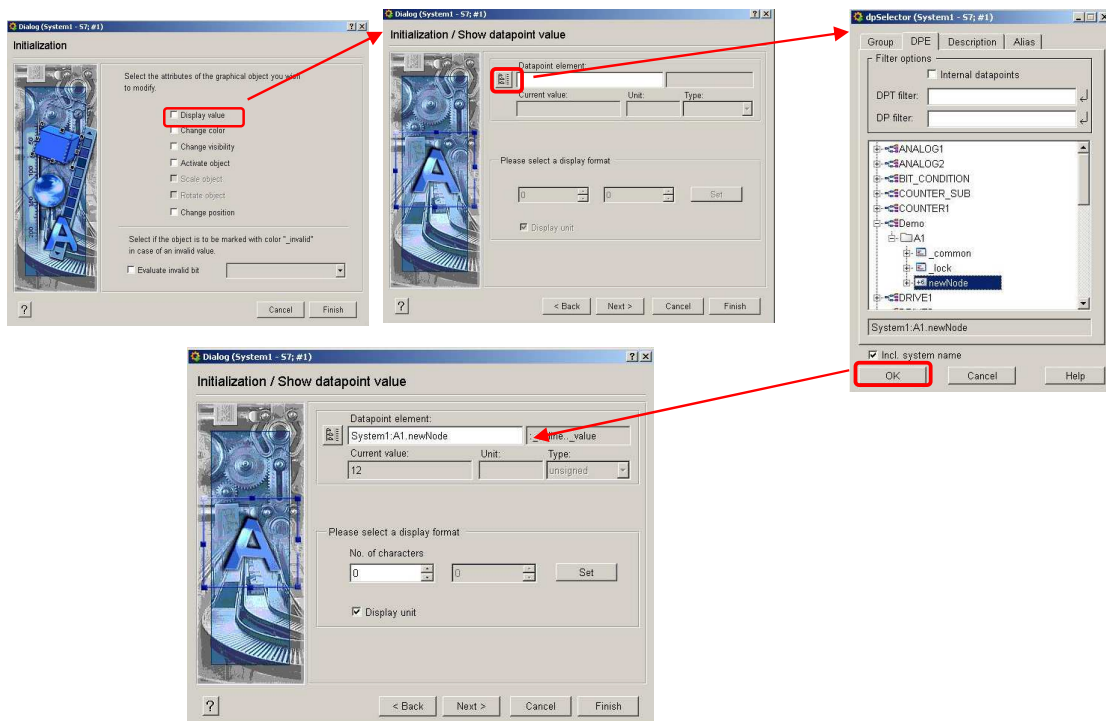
Dialog (System1 - S7; #1)

Initialization

Select the attributes of the graphical object you wish to modify.

Display value
Change color
Change visibility
Activate object
Scale object
Rotate object
Change position

Select if the object is to be marked with color "_invalid" in case of an invalid value.

Evaluate invalid bit

?
Cancel
Finish

Dialog (System1 - S7; #1)

Initialization / Show datapoint value

Datapoint element:
Current value:
Unit:
Type:

Please select a display format

0
0
Set

Display unit

?
< Back
Next >
Cancel
Finish

dpSelector (System1 - S7; #1)

Group
DPE
Description
Alias

Filter options
Internal datapoints
DPT filter:
DP filter:

ANALOG1
ANALOG2
BIT_CONDITION
COUNTER_SUB
COUNTER1
Demo
A1
_common
_lock
newNode
DRIVE1

System1:A1.newNode

Incl. system name

OK
Cancel
Help

Dialog (System1 - S7; #1)

Initialization / Show datapoint value

Datapoint element:
System1:A1.newNode
:_online.._value
Current value:
12
Unit:
Type:
unsigned

Please select a display format

No. of characters
0
0
Set

Display unit

?
< Back
Next >
Cancel
Finish